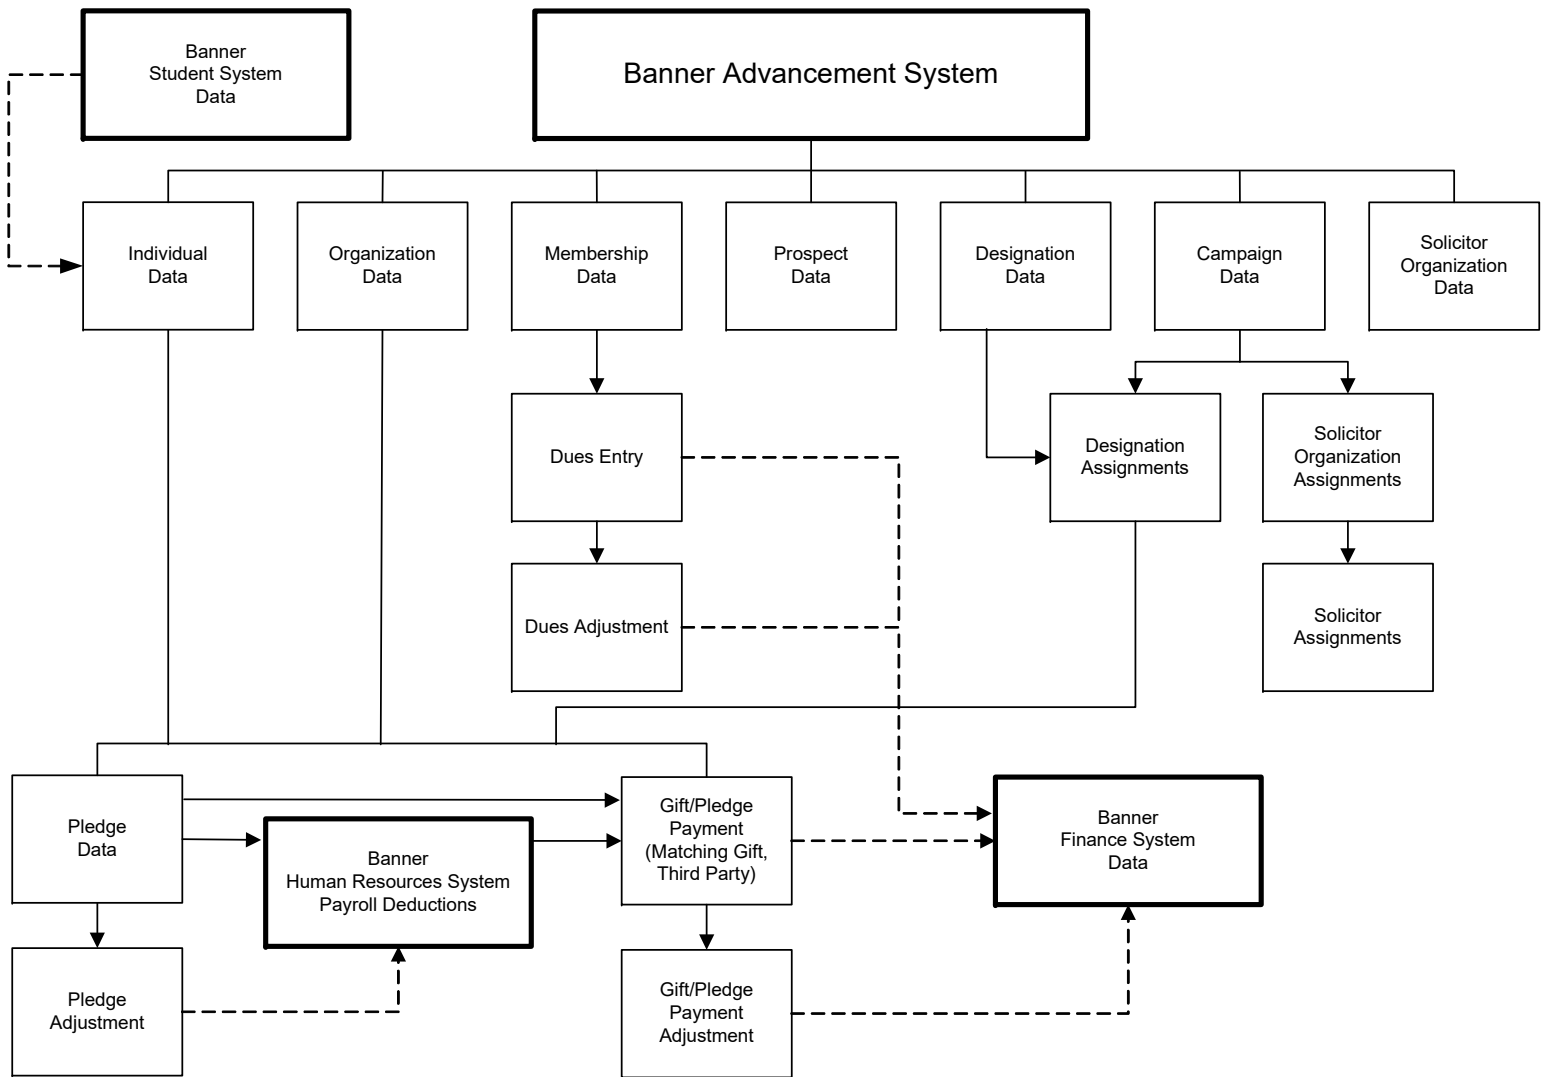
Banner Student System Data

Banner Advancement System

Individual Data

Organization Data

Membership Data

Prospect Data

Designation Data

Campaign Data

Solicitor Organization Data

Dues Entry

Designation Assignments

Solicitor Organization Assignments

Dues Adjustment

Solicitor Assignments

Pledge Data

Gift/Pledge Payment (Matching Gift, Third Party)

Banner Finance System Data

Banner Human Resources System Payroll Deductions

Pledge Adjustment

Gift/Pledge Payment Adjustment